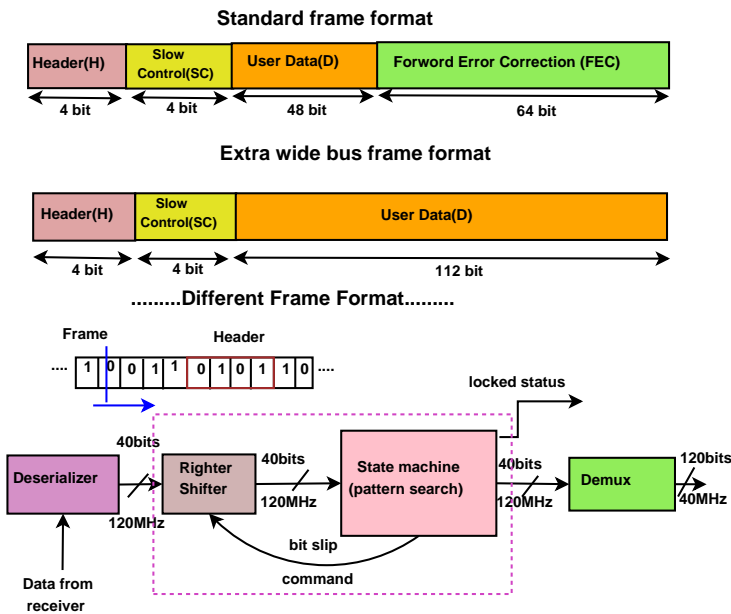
Standard frame format

| Header(H) | Slow Control(SC) | User Data(D) | Forword Error Correction (FEC) |
|---|---|---|---|
| 4 bit | 4 bit | 48 bit | 64 bit |

Extra wide bus frame format

| Header(H) | Slow Control(SC) | User Data(D) |
|---|---|---|
| 4 bit | 4 bit | 112 bit |

.........Different Frame Format.........

Frame

Header

.... 1 0 0 1 1 0 1 0 1 1 0 ....

locked status

Deserializer

40bits

120MHz

Righter Shifter

40bits

120MHz

State machine (pattern search)

40bits

120MHz

Demux

120bits

40MHz

bit slip

command

Data from receiver